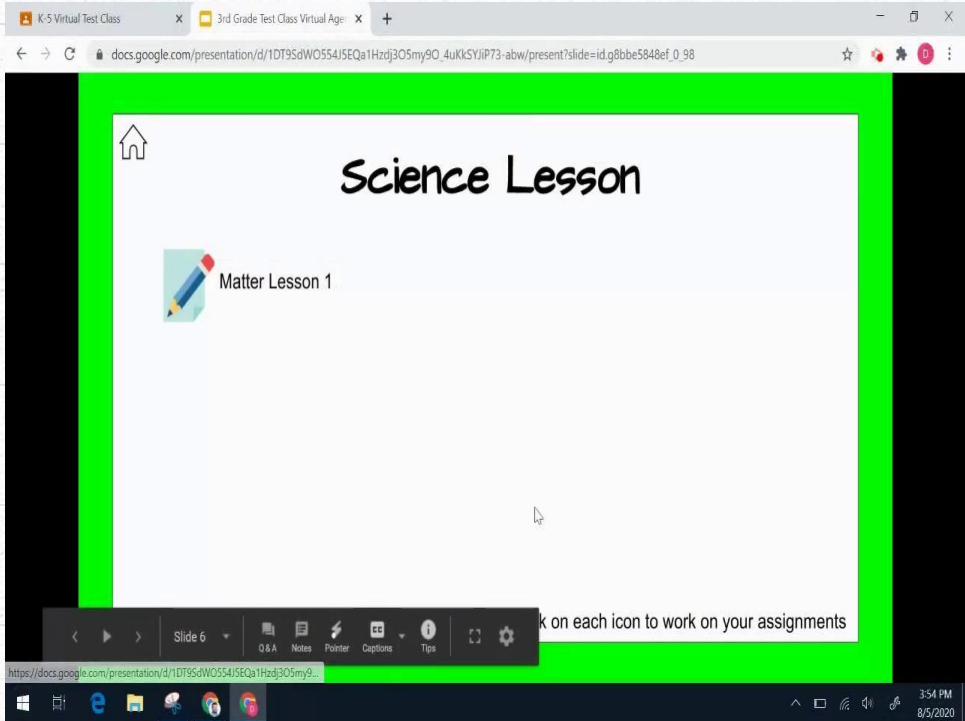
K-5 Virtual Test Class
3rd Grade Test Class Virtual Age
docs.google.com/presentation/d/1DT9SdWO554J5EQa1Hzdj3O5my9O_4uKkSYJiP73-abw/present?slide=id.g8bbe5848ef_0_98

Science Lesson

Matter Lesson 1

k on each icon to work on your assignments

Slide 6
Q&A
Notes
Pointer
Captions
Tips

https://docs.google.com/presentation/d/1DT9SdWO554J5EQa1Hzdj3O5my9...

3:54 PM
8/5/2020